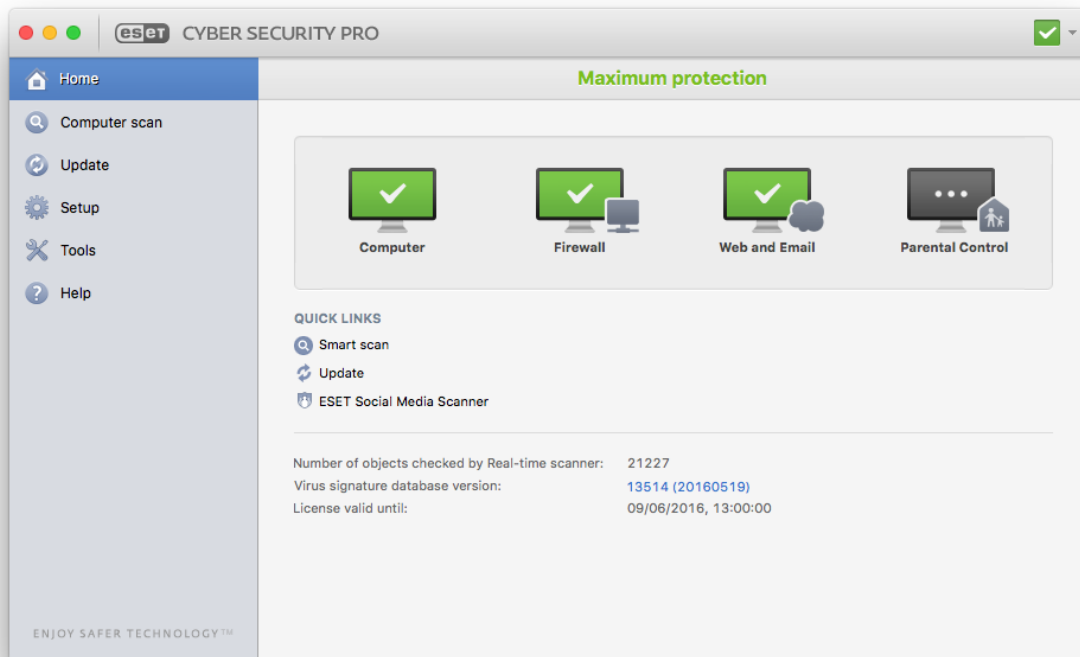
eset CYBER SECURITY PRO

Home
Computer scan
Update
Setup
Tools
Help

Maximum protection

Computer
Firewall
Web and Email
Parental Control

QUICK LINKS
Smart scan
Update
ESET Social Media Scanner

| Number of objects checked by Real-time scanner: | 21227 |
|---|---|
| Virus signature database version: | 13514 (20160519) |
| License valid until: | 09/06/2016, 13:00:00 |

ENJOY SAFER TECHNOLOGY™